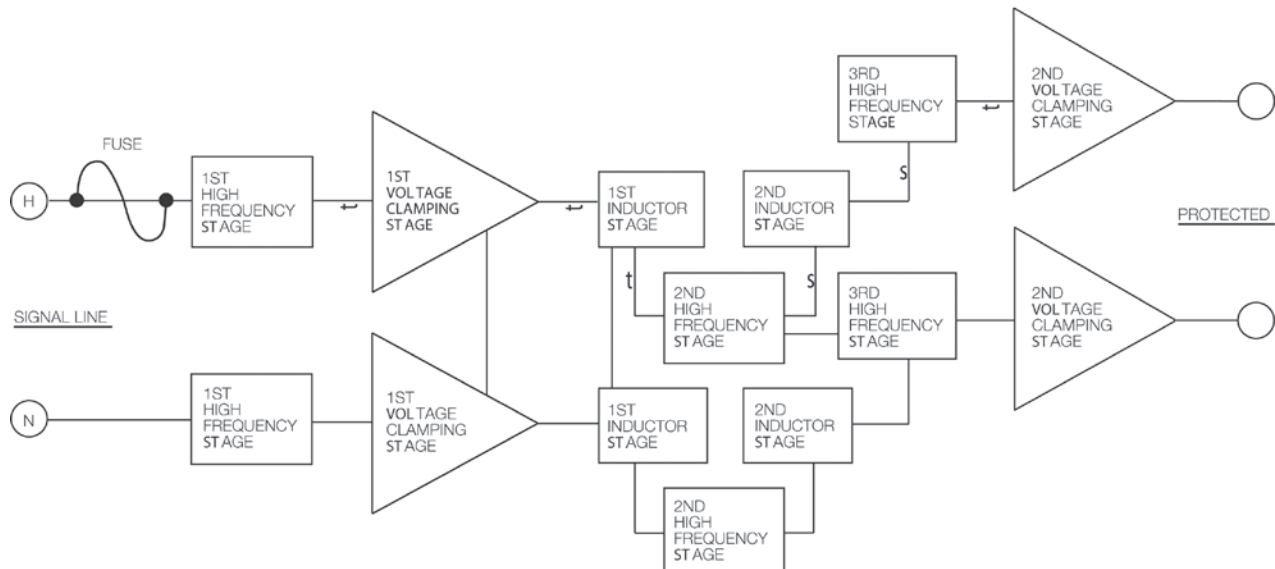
3RD HIGH FREQUENCY STAGE

2ND VOLTAGE CLAMPING STAGE

FUSE

H

1ST HIGH FREQUENCY STAGE

1ST VOLTAGE CLAMPING STAGE

1ST INDUCTOR STAGE

2ND INDUCTOR STAGE

s

PROTECTED

t

s

2ND HIGH FREQUENCY STAGE

3RD HIGH FREQUENCY STAGE

2ND VOLTAGE CLAMPING STAGE

SIGNAL LINE

N

1ST HIGH FREQUENCY STAGE

1ST VOLTAGE CLAMPING STAGE

1ST INDUCTOR STAGE

2ND INDUCTOR STAGE

2ND HIGH FREQUENCY STAGE